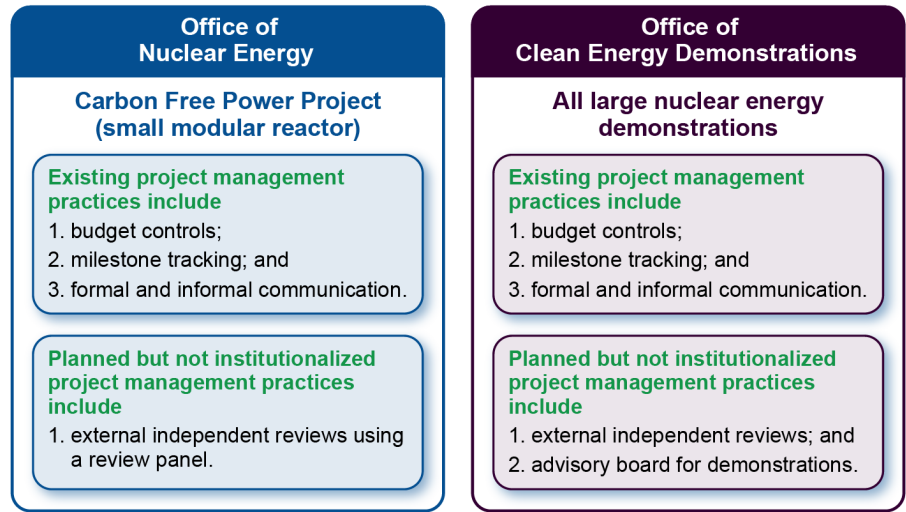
Office of Nuclear Energy

Carbon Free Power Project (small modular reactor)

Existing project management practices include

1. budget controls;
2. milestone tracking; and
3. formal and informal communication.

Planned but not institutionalized project management practices include

1. external independent reviews using a review panel.

Office of Clean Energy Demonstrations

All large nuclear energy demonstrations

Existing project management practices include

1. budget controls;
2. milestone tracking; and
3. formal and informal communication.

Planned but not institutionalized project management practices include

1. external independent reviews; and
2. advisory board for demonstrations.